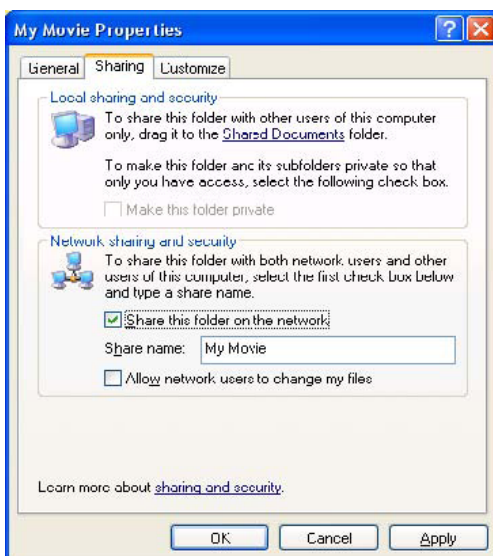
My Movie Properties

General | Sharing | Customize

Local sharing and security

To share this folder with other users of this computer only, drag it to the Shared Documents folder.

To make this folder anc its subfolders private so that only you have access, select the following check box.

Make this folder private

Network sharing and security

To share this folder with both network users and other users of this computer, select the first check box below and type a share name.

Share this folder on the network

Share name: My Movie

Allow network users to change my files

Learn more about sharing and security.

OK | Cancel | Apply